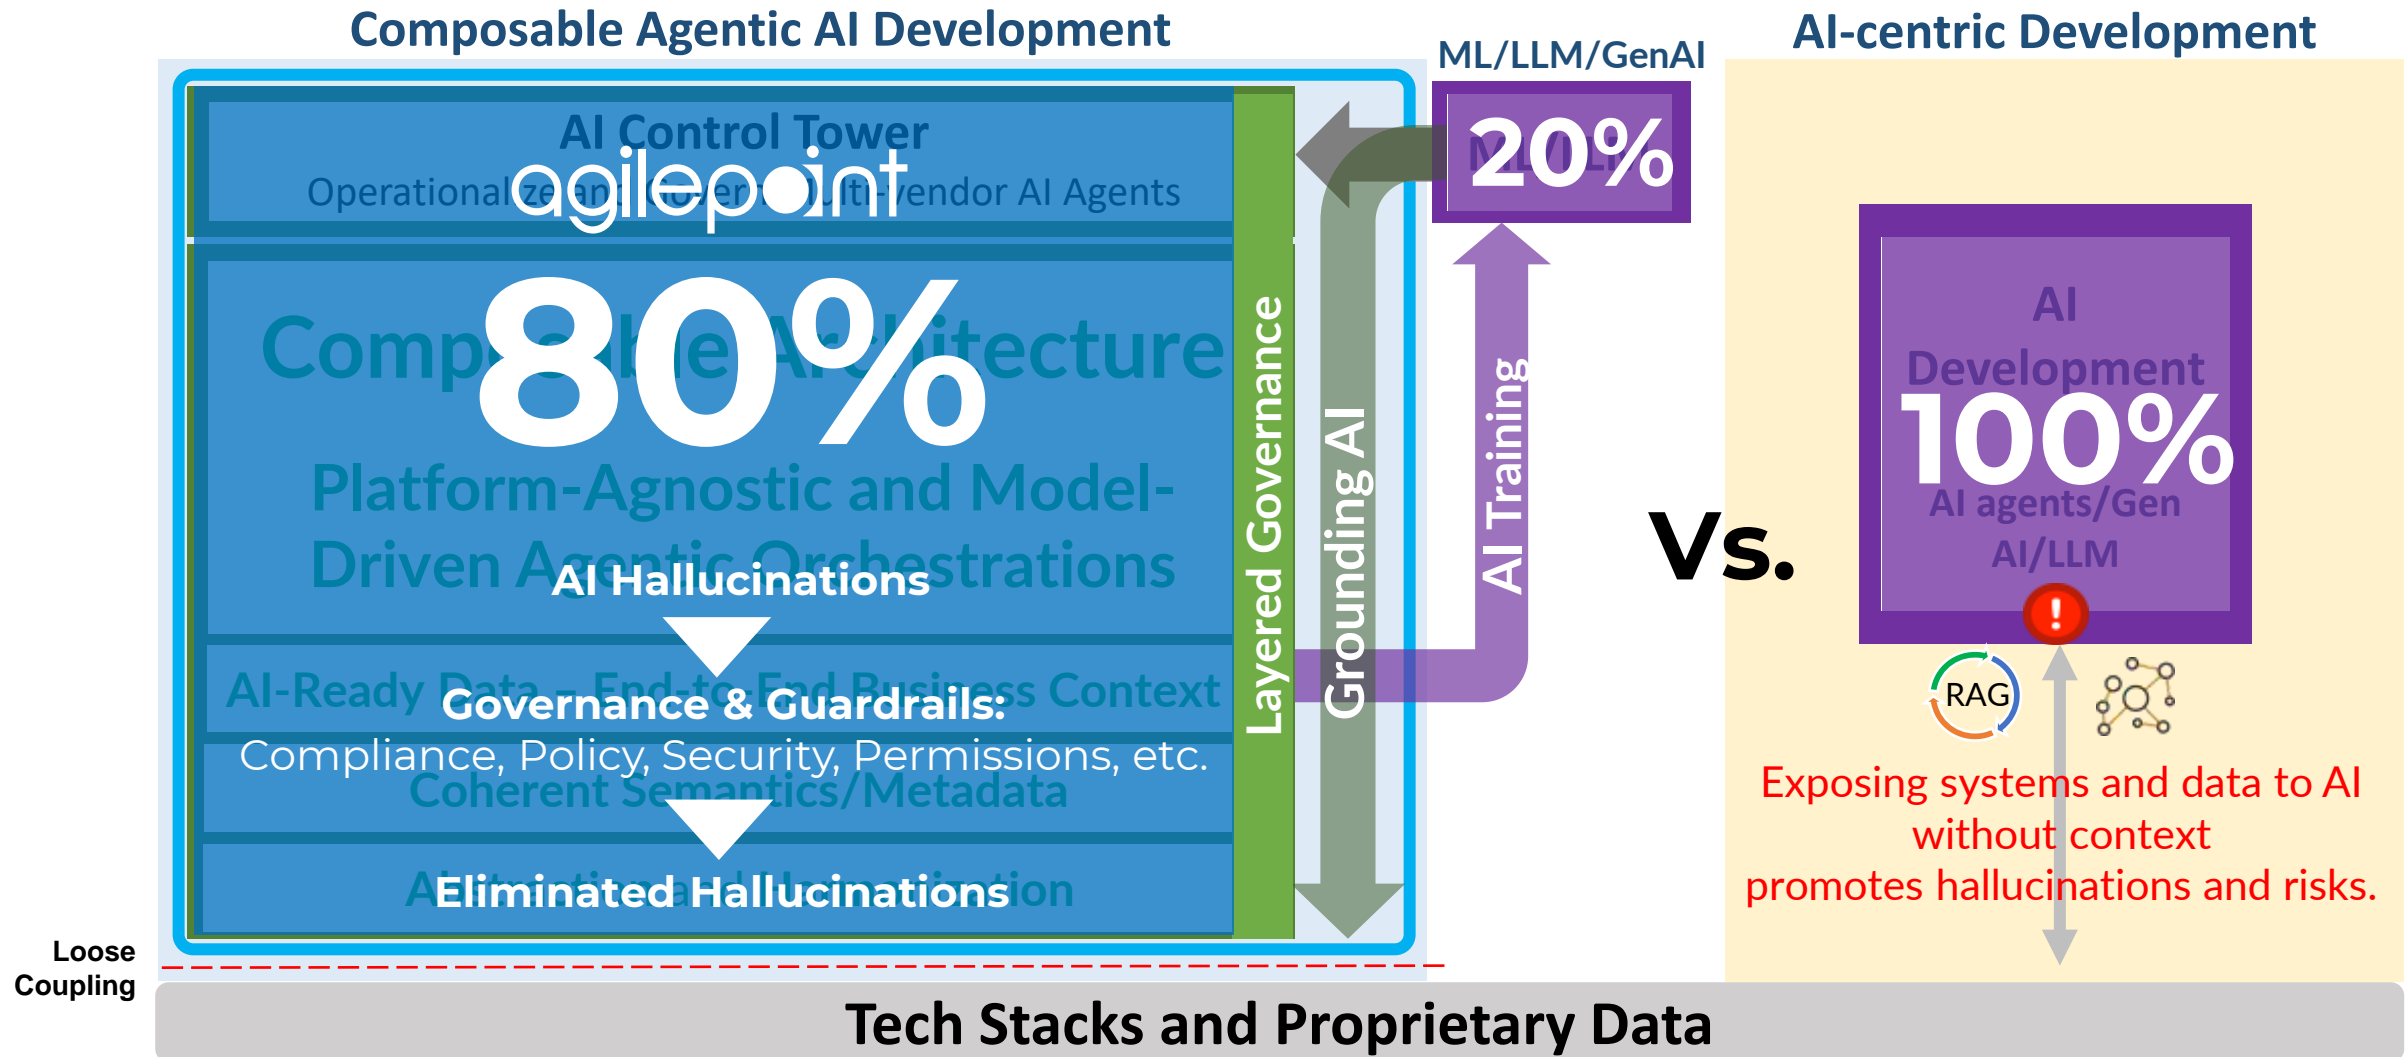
Composable Agentic AI Development

AI-centric Development

ML/LLM/GenAI

AI Control Tower

agilepoint

Operationalize and Govern Multi-vendor AI Agents

80%

Composable Architecture

Platform-Agnostic and Model-Driven Agentic Orchestrations

AI Hallucinations

AI-Ready Data – End-to-End Business Context

Governance & Guardrails:

Compliance, Policy, Security, Permissions, etc.

Coherent Semantics/Metadata

Eliminated Hallucinations

Layered Governance

Grounding AI

AI Training

20%

Vs.

AI Development

100%

AI agents/Gen AI/LLM

!

RAG

Exposing systems and data to AI without context promotes hallucinations and risks.

Loose Coupling

Tech Stacks and Proprietary Data